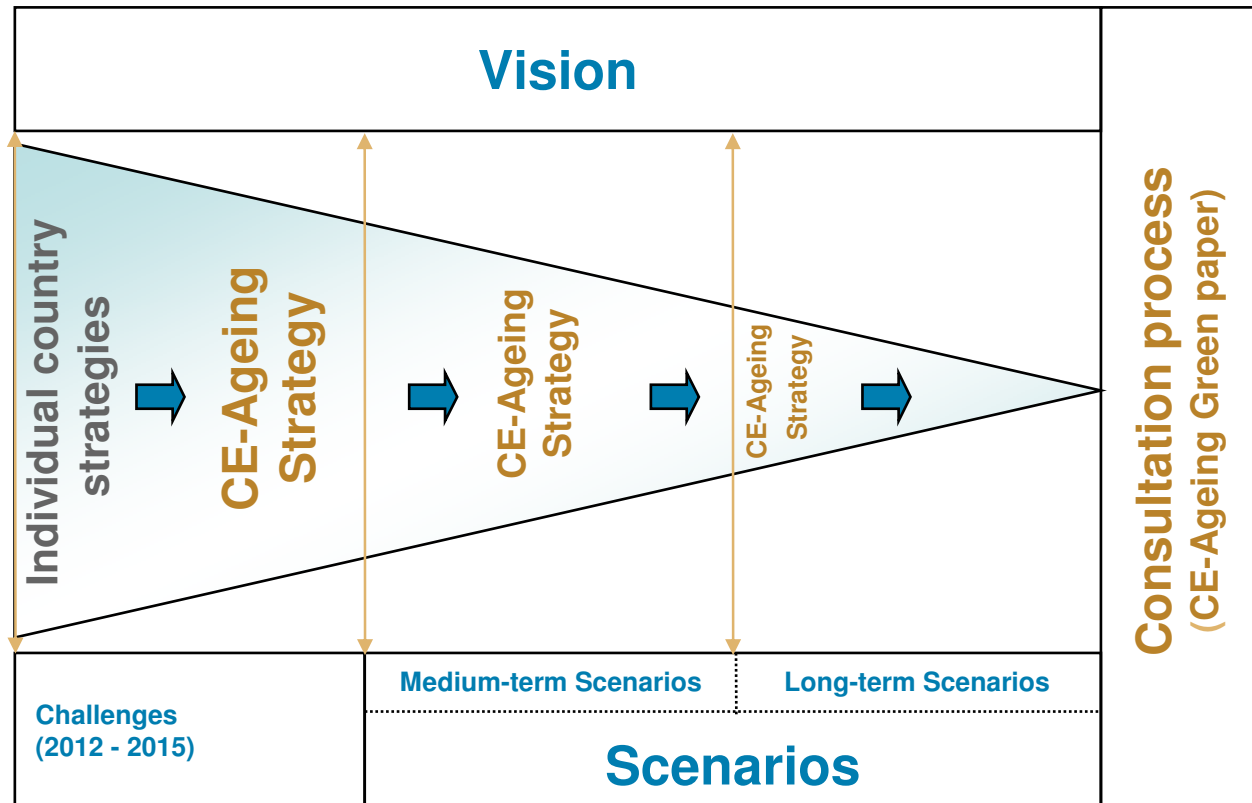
Vision

Individual country strategies

CE-Ageing Strategy

CE-Ageing Strategy

CE-Ageing Strategy

Consultation process (CE-Ageing Green paper)

Challenges (2012 - 2015)

Medium-term Scenarios

Long-term Scenarios

Scenarios